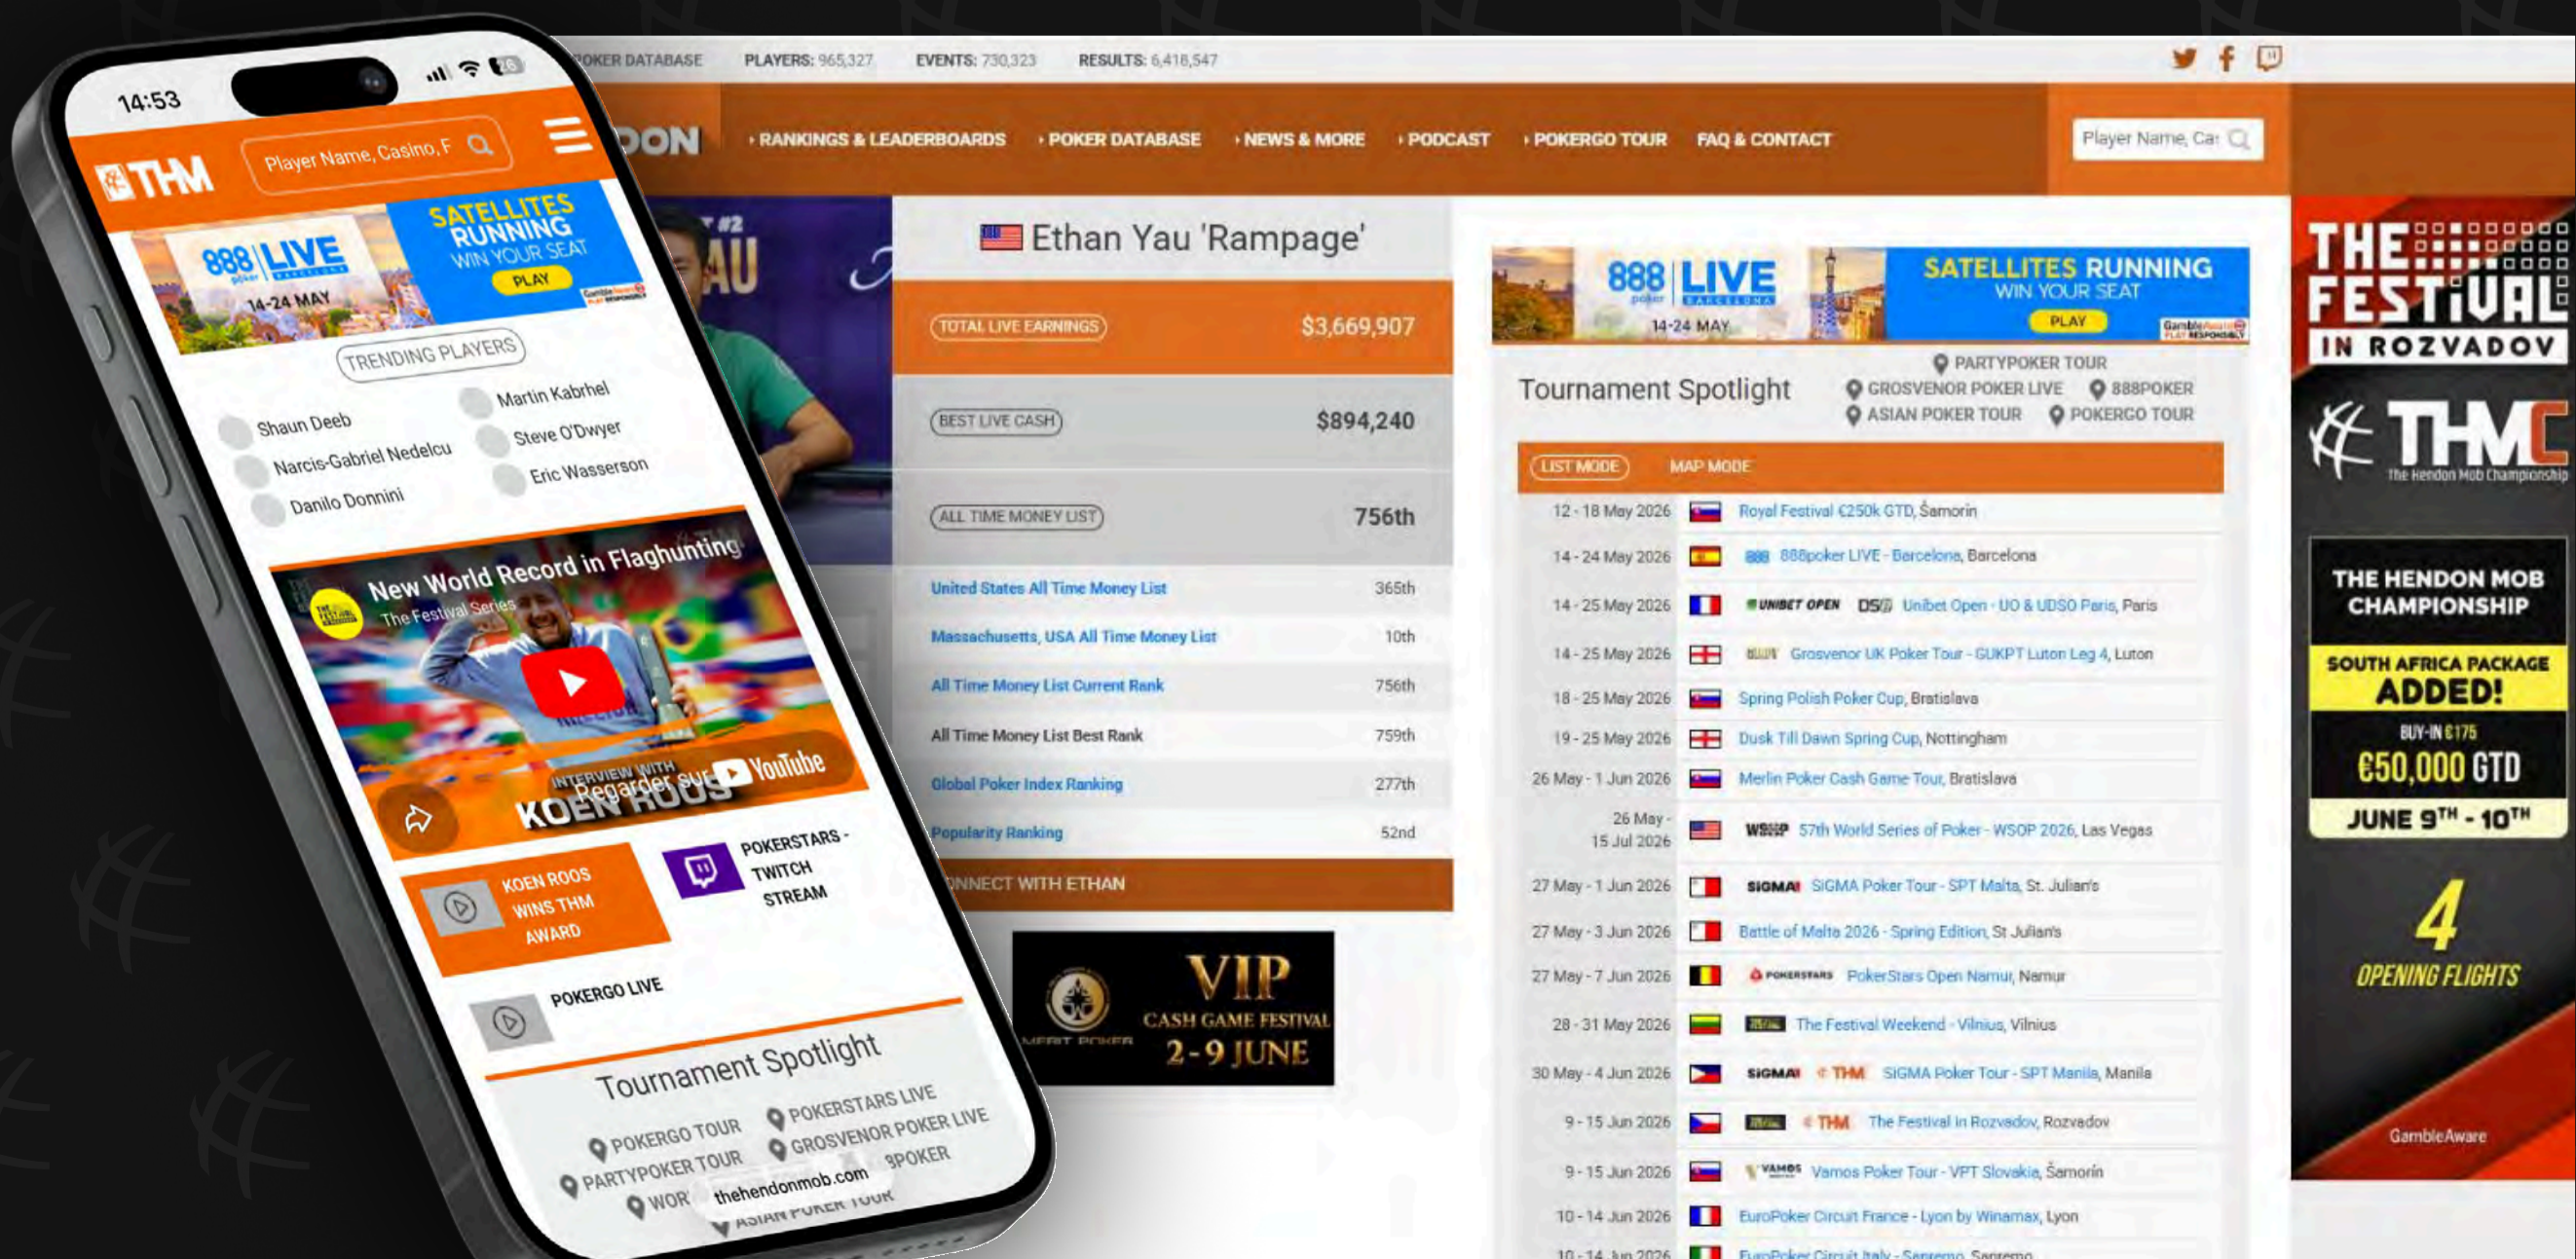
14:53

THM

Player Name, Casino, F

888 LIVE
14-24 MAY
SATELLITES RUNNING
WIN YOUR SEAT
PLAY

TRENDING PLAYERS

Shaun Deeb
Narcis-Gabriel Nedelcu
Danilo Donnini
Martin Kabrhel
Steve O'Dwyer
Eric Wasserson

New World Record in Flaghunting
The Festival Series
INTERVIEW WITH
KOEN ROOS
Regarder sur YouTube

KOEN ROOS WINS THM AWARD

POKERSTARS - TWITCH STREAM

POKERGO LIVE

Tournament Spotlight
POKERGO TOUR
POKERSTARS LIVE
PARTYPOKER TOUR
GROSVENOR POKER LIVE
WOR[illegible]
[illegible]POKER
ASIAN POKER TOUR
thehendonmob.com

POKER DATABASE PLAYERS: 965,327 EVENTS: 730,323 RESULTS: 6,418,547

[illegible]DON
› RANKINGS & LEADERBOARDS › POKER DATABASE › NEWS & MORE › PODCAST › POKERGO TOUR FAQ & CONTACT
Player Name, Ca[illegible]

Ethan Yau 'Rampage'

| TOTAL LIVE EARNINGS | $3,669,907 |
|---|---|
| BEST LIVE CASH | $894,240 |
| ALL TIME MONEY LIST | 756th |
| United States All Time Money List | 365th |
| Massachusetts, USA All Time Money List | 10th |
| All Time Money List Current Rank | 756th |
| All Time Money List Best Rank | 759th |
| Global Poker Index Ranking | 277th |
| Popularity Ranking | 52nd |

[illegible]NNECT WITH ETHAN

VIP CASH GAME FESTIVAL 2-9 JUNE
MERIT POKER

888 LIVE BARCELONA 14-24 MAY
SATELLITES RUNNING
WIN YOUR SEAT
PLAY

Tournament Spotlight
PARTYPOKER TOUR
GROSVENOR POKER LIVE
888POKER
ASIAN POKER TOUR
POKERGO TOUR

LIST MODE MAP MODE

| 12 - 18 May 2026 | Royal Festival €250k GTD, Šamorín |
|---|---|
| 14 - 24 May 2026 | 888poker LIVE - Barcelona, Barcelona |
| 14 - 25 May 2026 | UNIBET OPEN DSO Unibet Open - UO & UDSO Paris, Paris |
| 14 - 25 May 2026 | Grosvenor UK Poker Tour - GUKPT Luton Leg 4, Luton |
| 18 - 25 May 2026 | Spring Polish Poker Cup, Bratislava |
| 19 - 25 May 2026 | Dusk Till Dawn Spring Cup, Nottingham |
| 26 May - 1 Jun 2026 | Merlin Poker Cash Game Tour, Bratislava |
| 26 May - 15 Jul 2026 | WSOP 57th World Series of Poker - WSOP 2026, Las Vegas |
| 27 May - 1 Jun 2026 | SIGMA SiGMA Poker Tour - SPT Malta, St. Julian's |
| 27 May - 3 Jun 2026 | Battle of Malta 2026 - Spring Edition, St Julian's |
| 27 May - 7 Jun 2026 | POKERSTARS PokerStars Open Namur, Namur |
| 28 - 31 May 2026 | The Festival Weekend - Vilnius, Vilnius |
| 30 May - 4 Jun 2026 | SIGMA THM SiGMA Poker Tour - SPT Manila, Manila |
| 9 - 15 Jun 2026 | THM The Festival in Rozvadov, Rozvadov |
| 9 - 15 Jun 2026 | VAMOS Vamos Poker Tour - VPT Slovakia, Šamorín |
| 10 - 14 Jun 2026 | EuroPoker Circuit France - Lyon by Winamax, Lyon |
| 10 - 14 Jun 2026 | EuroPoker Circuit Italy - Sanremo, Sanremo |

THE FESTIVAL IN ROZVADOV

THMC
The Hendon Mob Championship

THE HENDON MOB CHAMPIONSHIP
SOUTH AFRICA PACKAGE ADDED!
BUY-IN €175
€50,000 GTD
JUNE 9TH - 10TH
4 OPENING FLIGHTS
GambleAware